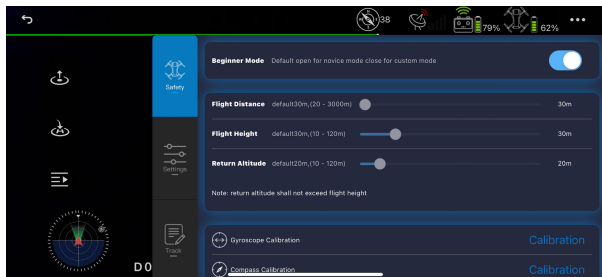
38 79% 62% •••

Safety

Settings

Track

D0

Beginner Mode Default open for novice mode close for custom mode

Flight Distance default30m,(20 - 3000m) 30m

Flight Height default30m,(10 - 120m) 30m

Return Altitude default20m,(10 - 120m) 20m

Note: return altitude shall not exceed flight height

Gyroscope Calibration Calibration

Compass Calibration Calibration